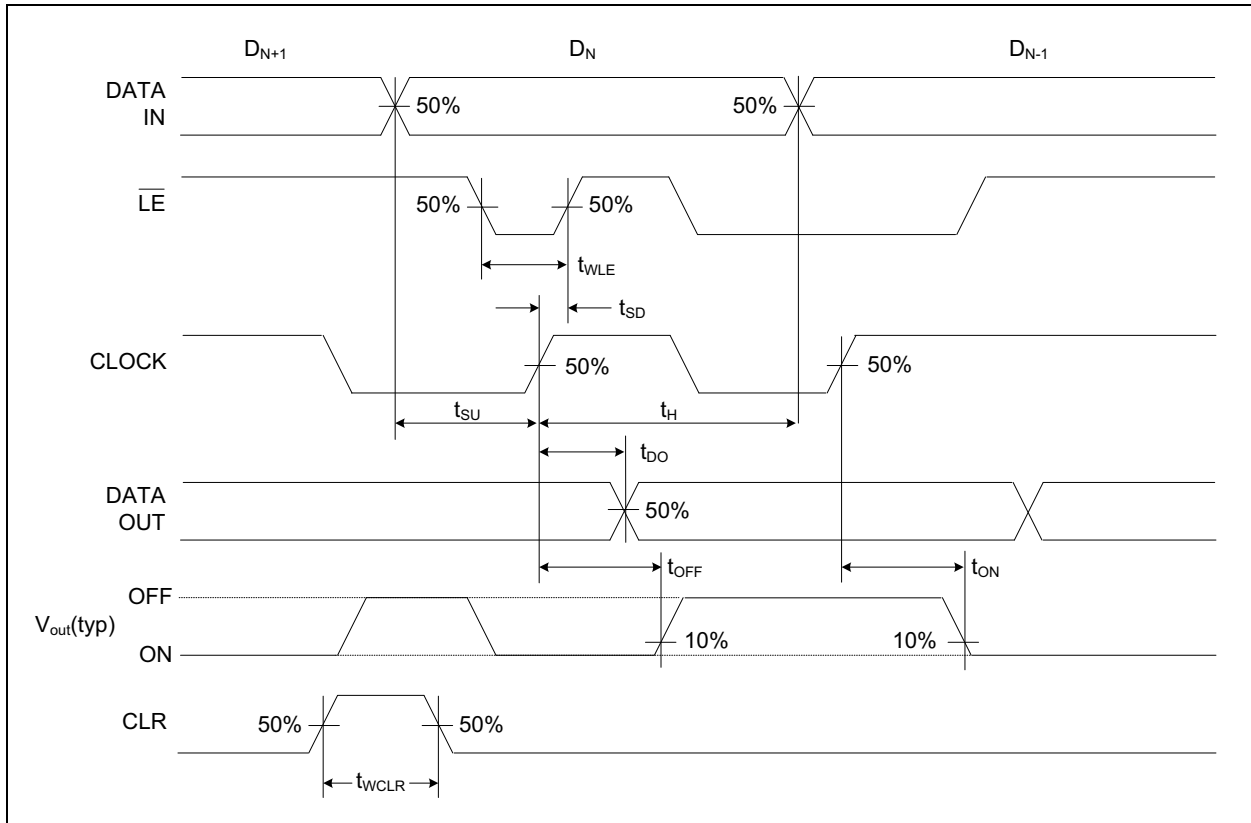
$D_{N+1}$ $D_N$ $D_{N-1}$

DATA IN

50% 50%

$\overline{LE}$

50% 50%

$t_{WLE}$

$t_{SD}$

CLOCK

50% 50%

$t_{SU}$ $t_H$

$t_{DO}$

DATA OUT

50%

$t_{OFF}$ $t_{ON}$

OFF

$V_{out}$(typ)

ON

10% 10%

CLR

50% 50%

$t_{WCLR}$